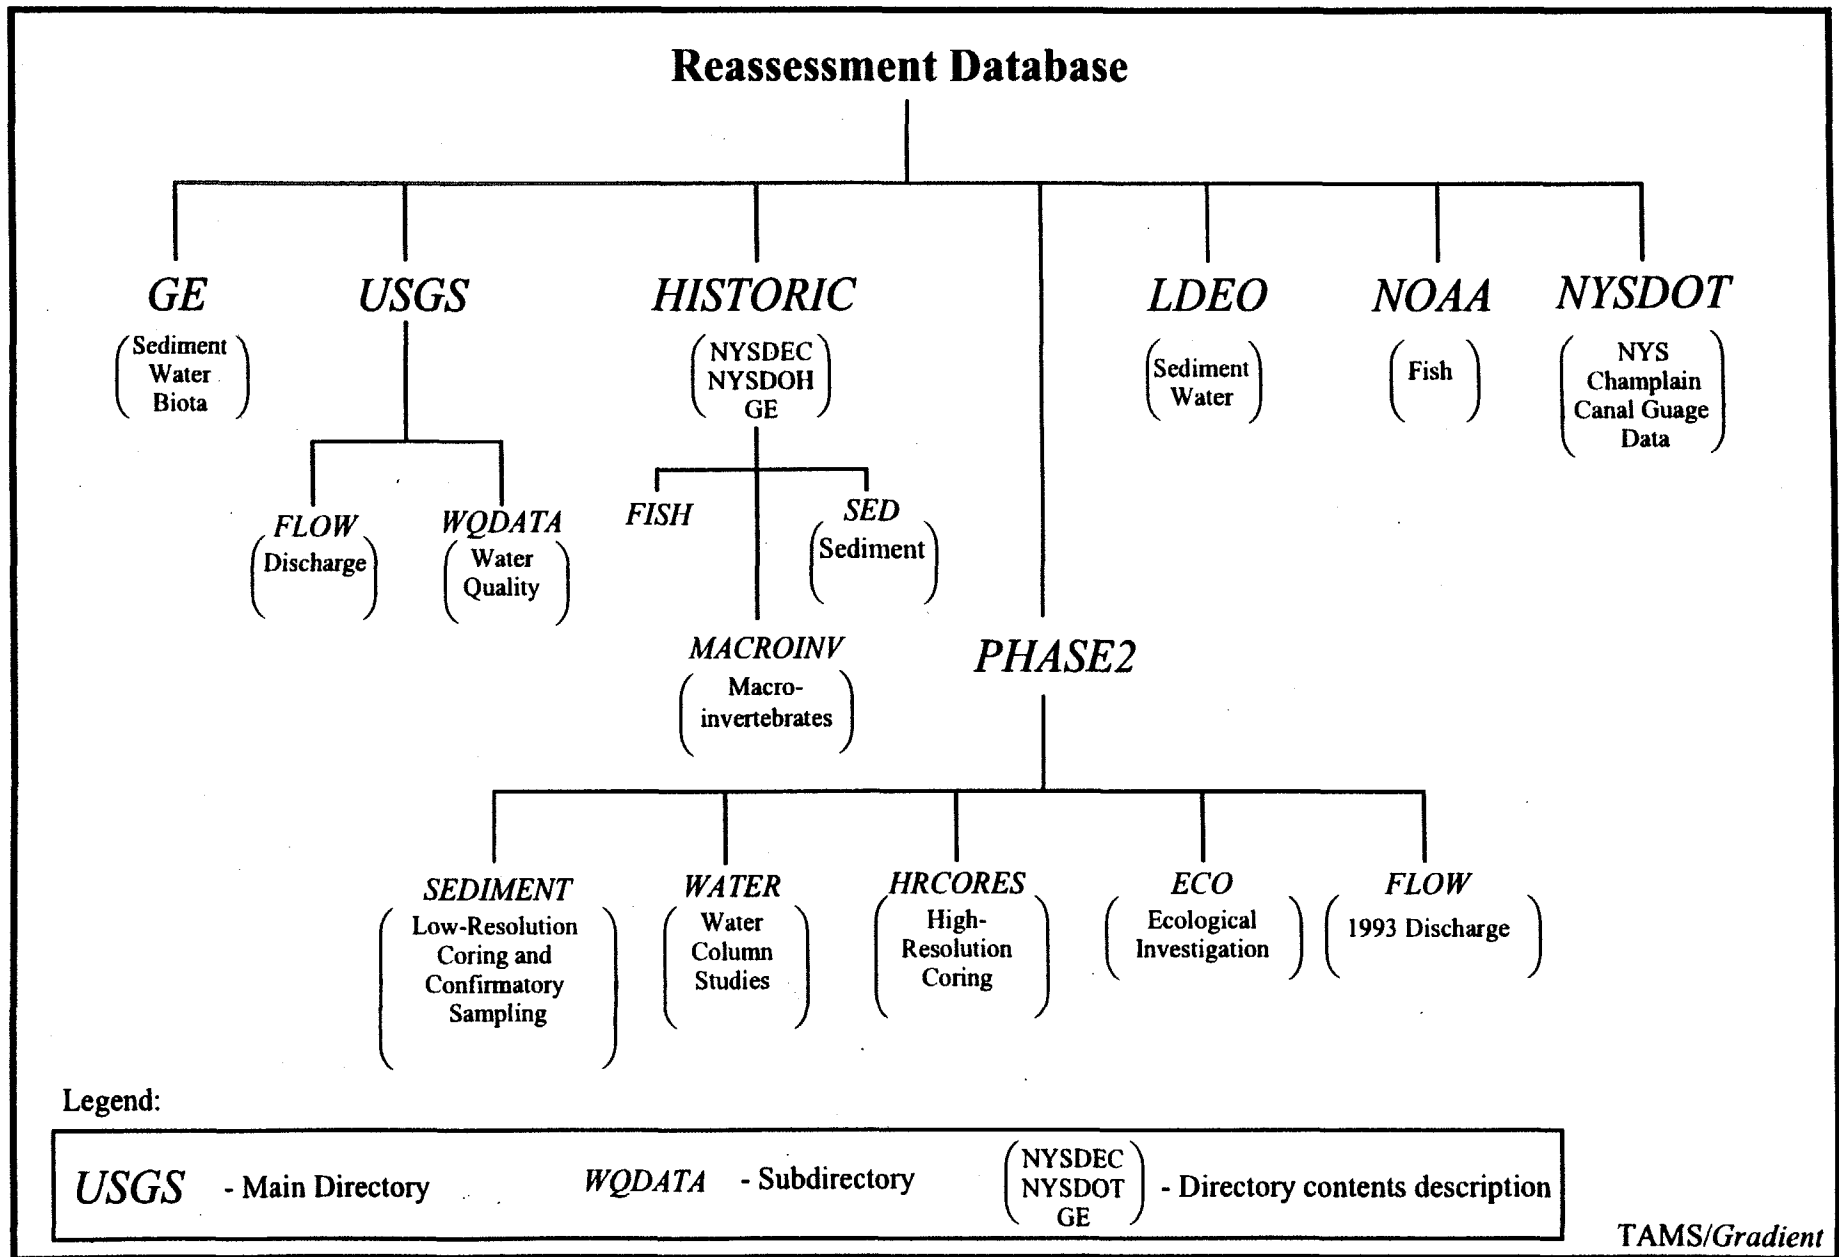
Reassessment Database

GE
Sediment
Water
Biota

USGS

FLOW
Discharge

WQDATA
Water
Quality

HISTORIC
NYSDEC
NYSDOH
GE

FISH

SED
Sediment

MACROINV
Macroinvertebrates

PHASE2

LDEO
Sediment
Water

NOAA
Fish

NYSDOT
NYS
Champlain
Canal Guage
Data

SEDIMENT
Low-Resolution Coring and Confirmatory Sampling

WATER
Water Column Studies

HRCORES
High-Resolution Coring

ECO
Ecological Investigation

FLOW
1993 Discharge

Legend:

USGS - Main Directory

WQDATA - Subdirectory

NYSDEC
NYSDOT
GE
- Directory contents description

TAMS/Gradient